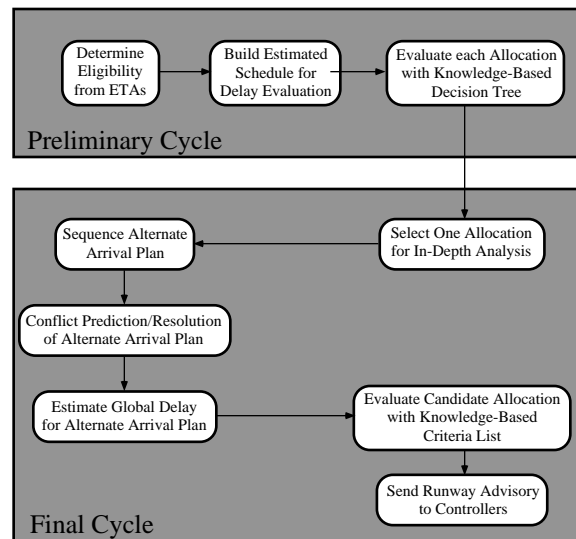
Determine Eligibility from ETAs

Build Estimated Schedule for Delay Evaluation

Evaluate each Allocation with Knowledge-Based Decision Tree

Preliminary Cycle

Select One Allocation for In-Depth Analysis

Sequence Alternate Arrival Plan

Conflict Prediction/Resolution of Alternate Arrival Plan

Estimate Global Delay for Alternate Arrival Plan

Evaluate Candidate Allocation with Knowledge-Based Criteria List

Send Runway Advisory to Controllers

Final Cycle